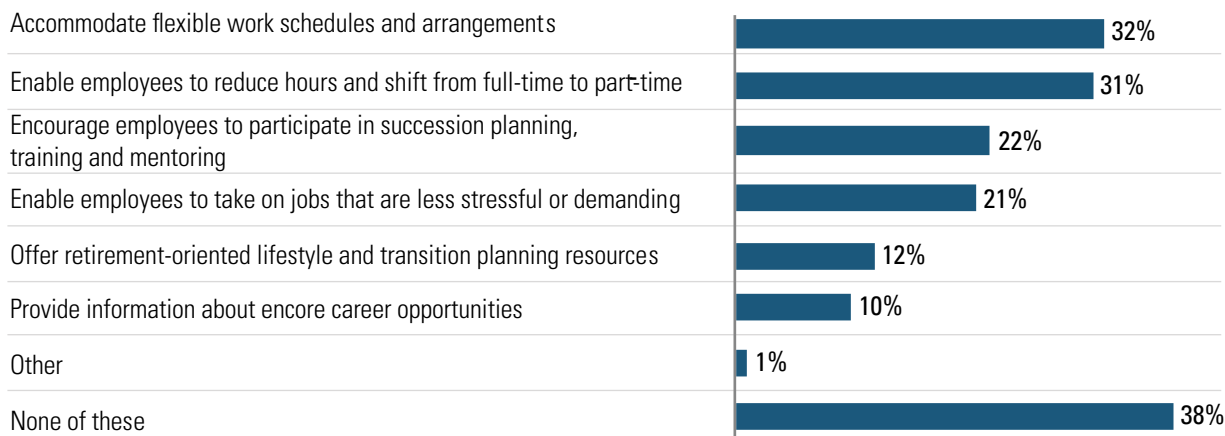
Accommodate flexible work schedules and arrangements 32%

Enable employees to reduce hours and shift from full-time to part-time 31%

Encourage employees to participate in succession planning, training and mentoring 22%

Enable employees to take on jobs that are less stressful or demanding 21%

Offer retirement-oriented lifestyle and transition planning resources 12%

Provide information about encore career opportunities 10%

Other 1%

None of these 38%